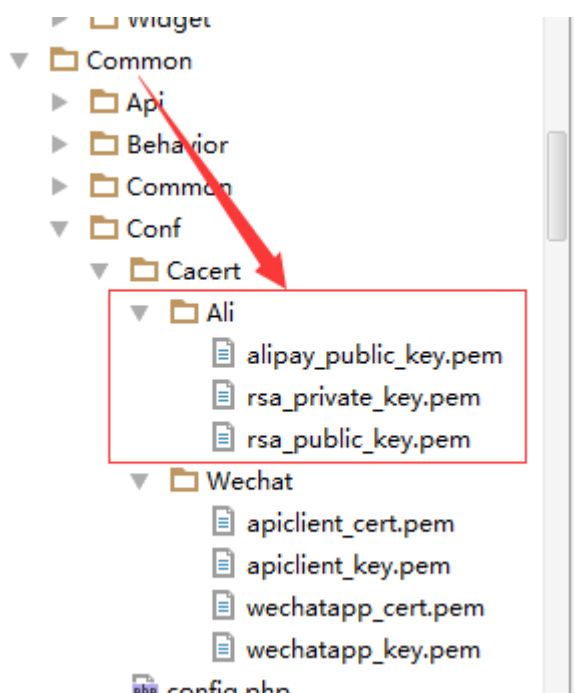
Widget
Common
Api
Behavior
Common
Conf
Cacert
Ali
alipay_public_key.pem
rsa_private_key.pem
rsa_public_key.pem
Wechat
apiclient_cert.pem
apiclient_key.pem
wechatapp_cert.pem
wechatapp_key.pem
config.php